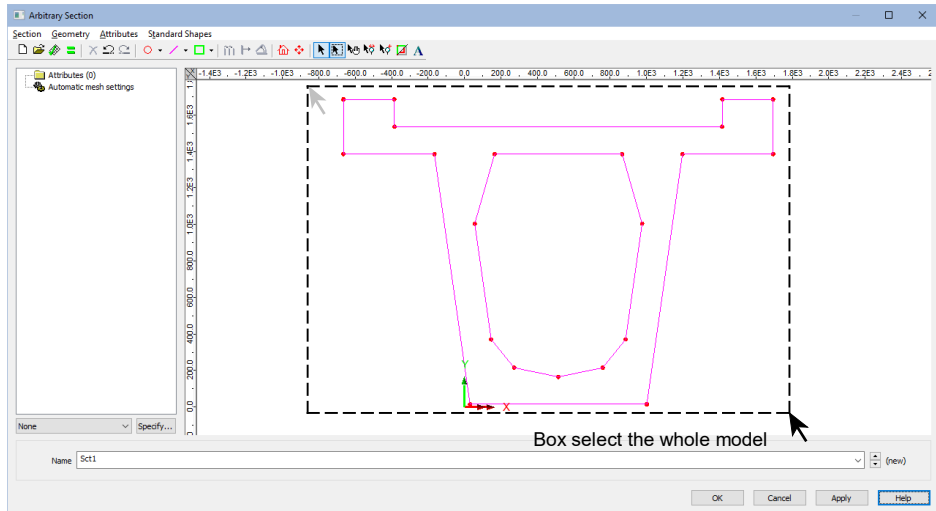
Arbitrary Section

Section Geometry Attributes Standard Shapes

Attributes (0)
Automatic mesh settings

-1.4E3 , -1.2E3 , -1.0E3 , -800.0 , -600.0 , -400.0 , -200.0 , 0.0 , 200.0 , 400.0 , 600.0 , 800.0 , 1.0E3 , 1.2E3 , 1.4E3 , 1.6E3 , 1.8E3 , 2.0E3 , 2.2E3 , 2.4E3

1.6E3
1.4E3
1.2E3
1.0E3
800.0
600.0
400.0
200.0
0.0

Y
X

Box select the whole model

None
Specify...

Name Sct1 (new)

OK Cancel Apply Help